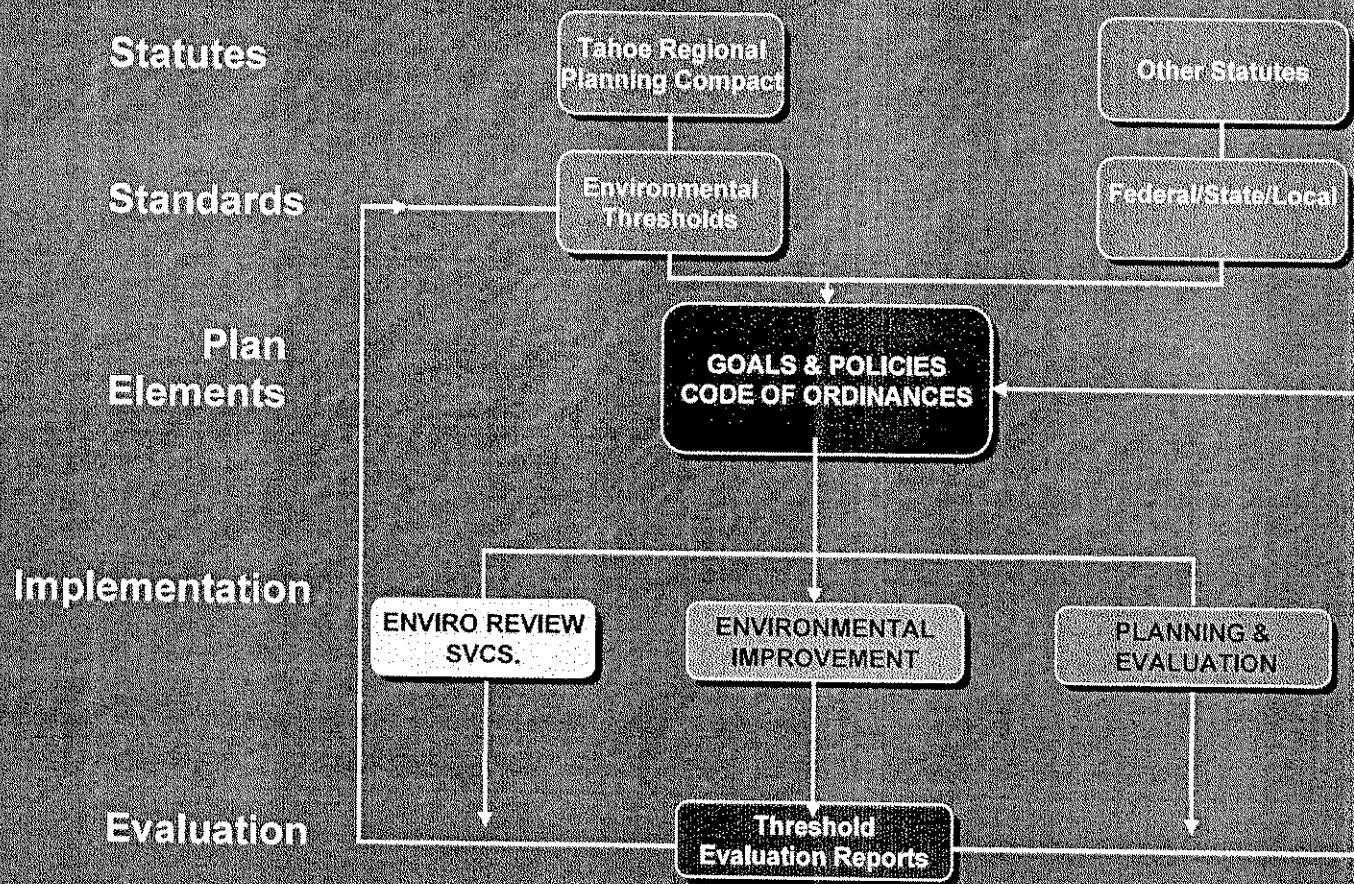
Statutes

Tahoe Regional Planning Compact

Other Statutes

Standards

Environmental Thresholds

Federal/State/Local

Plan Elements

GOALS & POLICIES
CODE OF ORDINANCES

Implementation

ENVIRO REVIEW SVCS.

ENVIRONMENTAL IMPROVEMENT

PLANNING & EVALUATION

Evaluation

Threshold Evaluation Reports